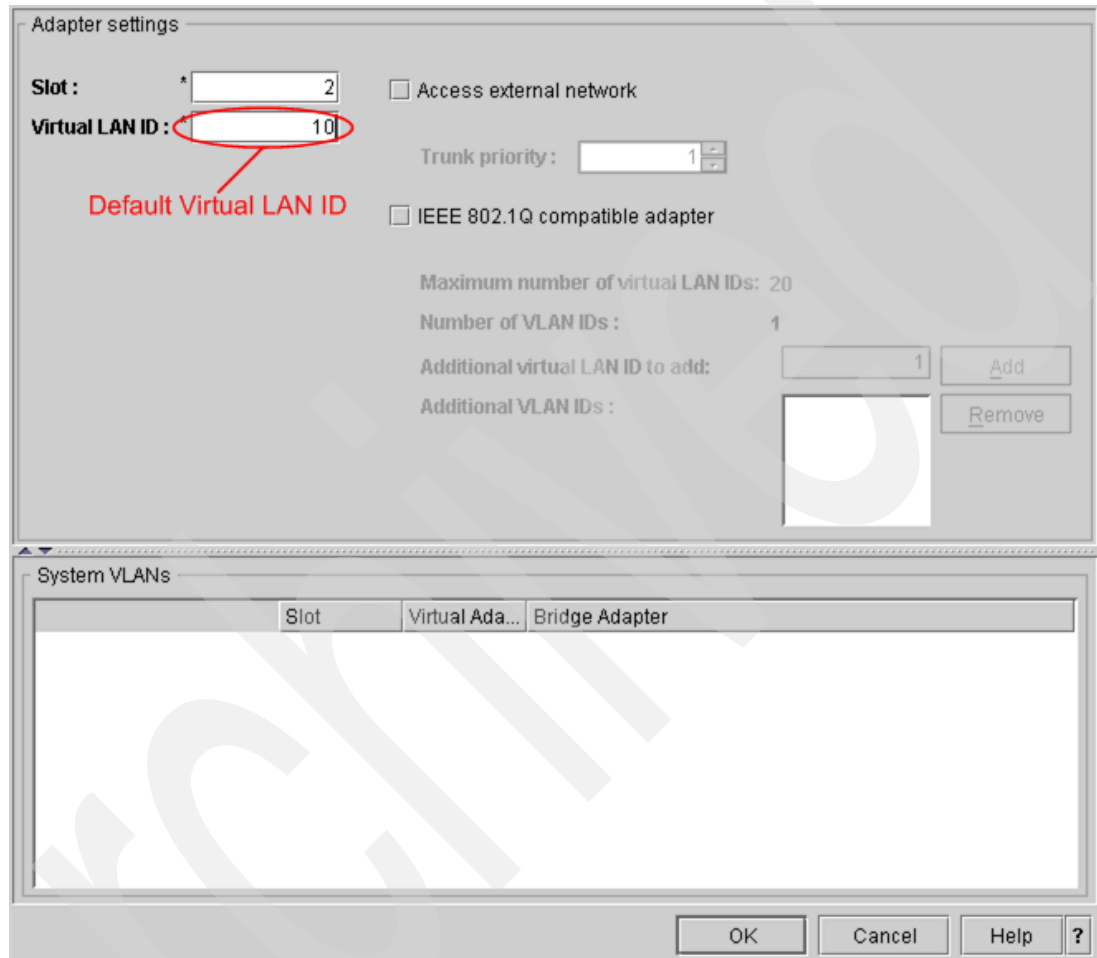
Adapter settings

Slot : * 2

Virtual LAN ID : * 10

Default Virtual LAN ID

Access external network

Trunk priority : 1

IEEE 802.1Q compatible adapter

Maximum number of virtual LAN IDs: 20

Number of VLAN IDs : 1

Additional virtual LAN ID to add: 1 Add

Additional VLAN IDs : Remove

System VLANs

| | Slot | Virtual Ada... | Bridge Adapter |
|---|---|---|---|

OK Cancel Help ?